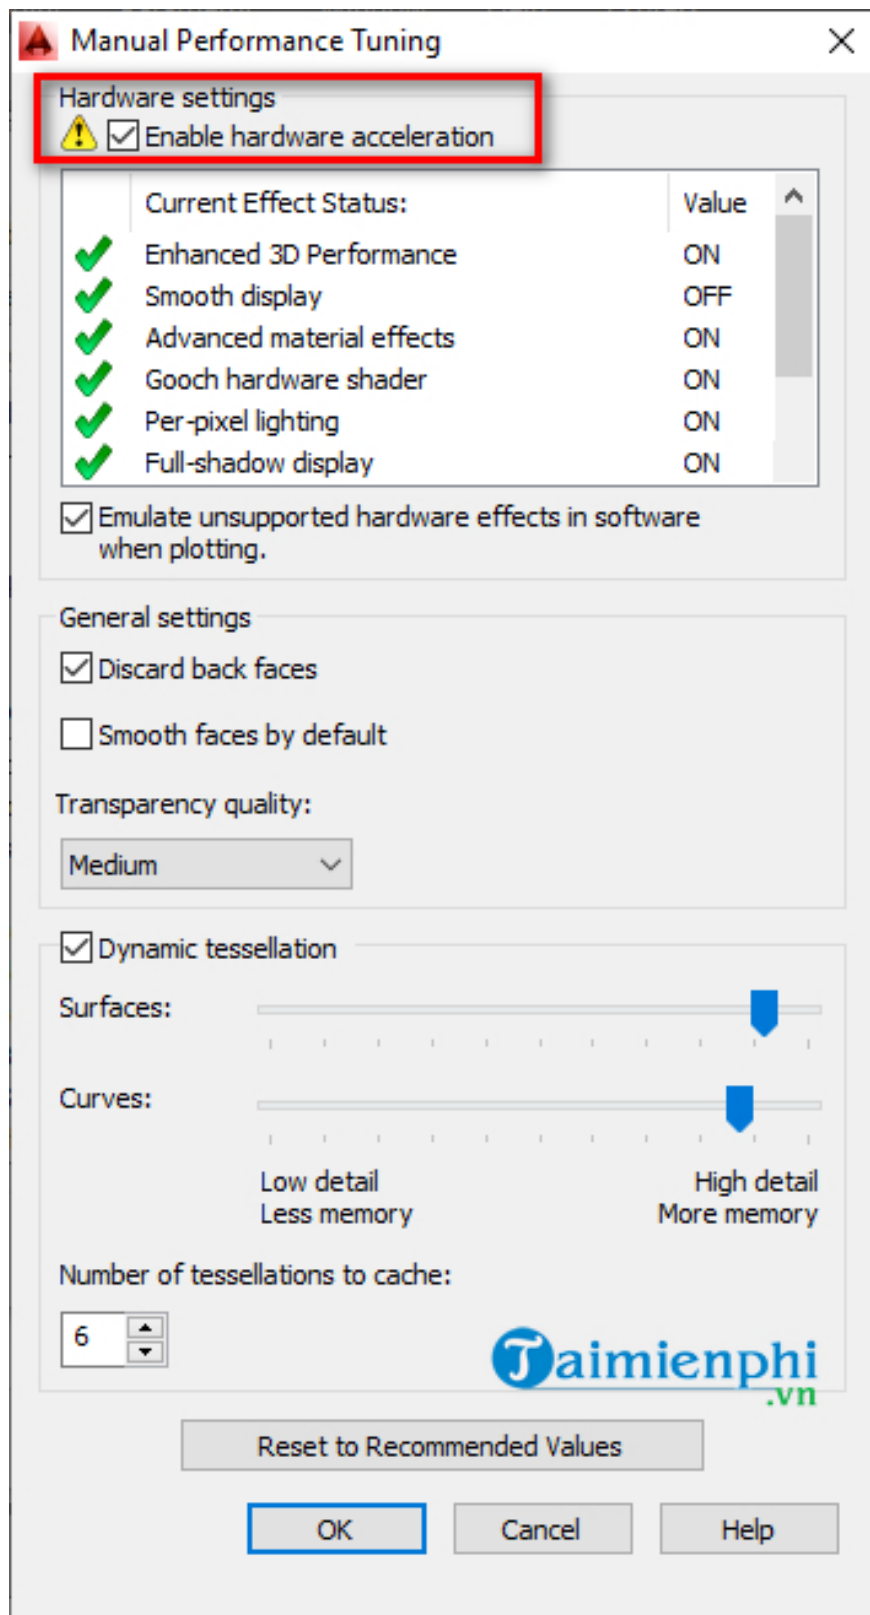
Manual Performance Tuning

Hardware settings

Enable hardware acceleration

| Current Effect Status: | Value |
|---|---|
| Enhanced 3D Performance | ON |
| Smooth display | OFF |
| Advanced material effects | ON |
| Gooch hardware shader | ON |
| Per-pixel lighting | ON |
| Full-shadow display | ON |

Emulate unsupported hardware effects in software when plotting.

General settings

Discard back faces

Smooth faces by default

Transparency quality:

Medium

Dynamic tessellation

Surfaces:

Curves:

Low detail
Less memory

High detail
More memory

Number of tessellations to cache:

6

Taimienphi
.vn

Reset to Recommended Values

OK

Cancel

Help